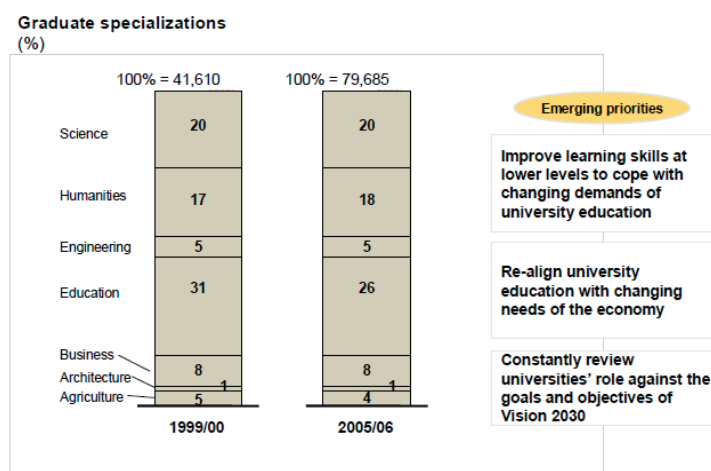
Graduate specializations
(%)

| | 1999/00 | 2005/06 |
|---|---|---|
| | 100% = 41,610 | 100% = 79,685 |
| Science | 20 | 20 |
| Humanities | 17 | 18 |
| Engineering | 5 | 5 |
| Education | 31 | 26 |
| Business | 8 | 8 |
| Architecture | 1 | 1 |
| Agriculture | 5 | 4 |

Emerging priorities

Improve learning skills at lower levels to cope with changing demands of university education

Re-align university education with changing needs of the economy

Constantly review universities' role against the goals and objectives of Vision 2030